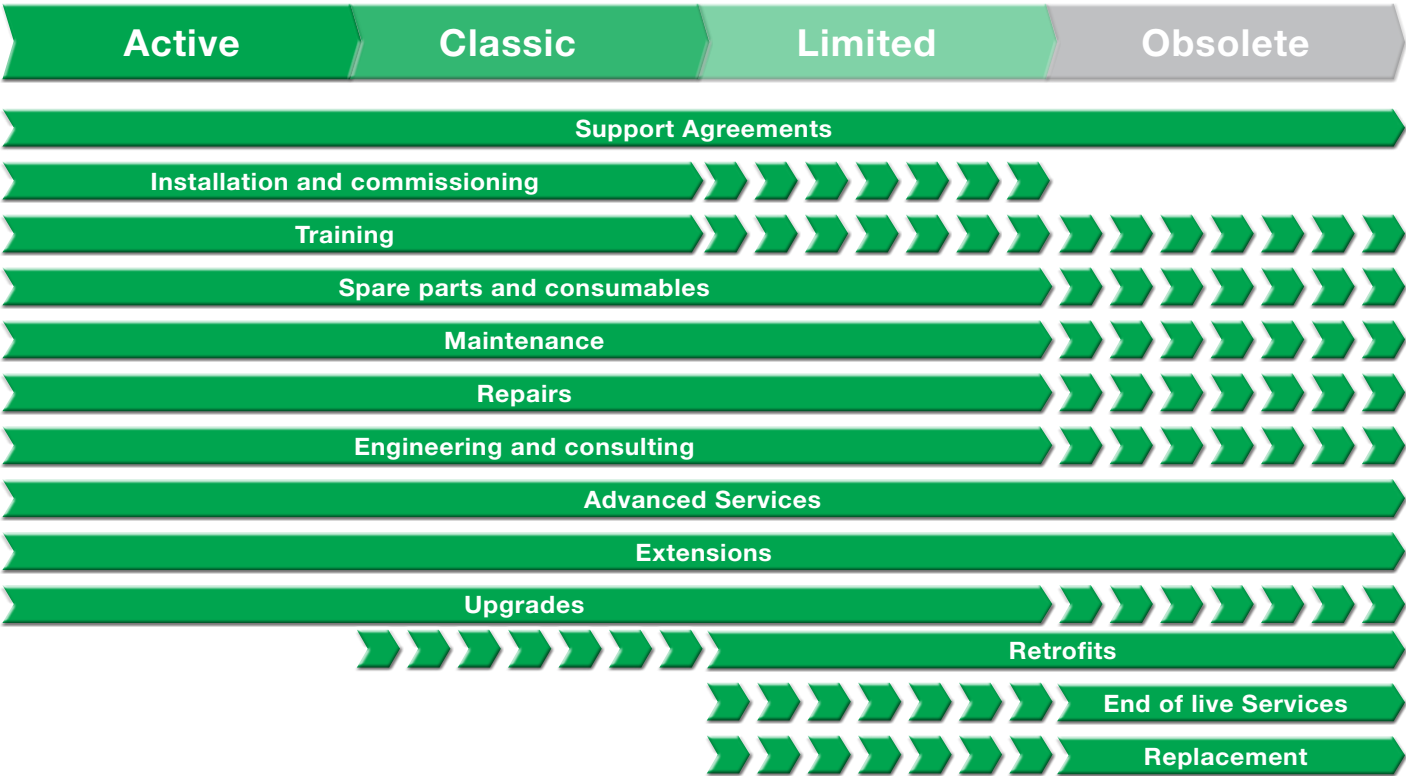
Active Classic Limited Obsolete

Support Agreements

Installation and commissioning

Training

Spare parts and consumables

Maintenance

Repairs

Engineering and consulting

Advanced Services

Extensions

Upgrades

Retrofits

End of live Services

Replacement